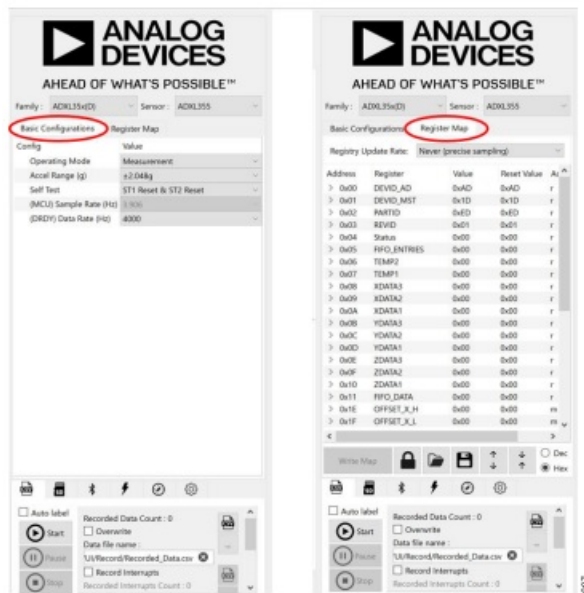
ANALOG DEVICES

AHEAD OF WHAT'S POSSIBLE™

Family: ADXL35x(D) Sensor: ADXL355

Basic Configurations Register Map

| Config | Value |
|---|---|
| Operating Mode | Measurement |
| Accel Range (g) | ±2.048g |
| Self Test | ST1 Reset & ST2 Reset |
| (MCU) Sample Rate (Hz) | 3.906 |
| (DRDY) Data Rate (Hz) | 4000 |

Auto label
Start
Pause
Stop
Recorded Data Count : 0
Overwrite
Data file name :
'UI/Record/Recorded_Data.csv
Record Interrupts
Recorded Interrupts Count : 0

ANALOG DEVICES

AHEAD OF WHAT'S POSSIBLE™

Family: ADXL35x(D) Sensor: ADXL355

Basic Configurations Register Map

Registry Update Rate: Never (precise sampling)

| Address | Register | Value | Reset Value | Ac |
|---|---|---|---|---|
| > 0x00 | DEVID_AD | 0xAD | 0xAD | r |
| > 0x01 | DEVID_MST | 0x1D | 0x1D | r |
| > 0x02 | PARTID | 0xED | 0xED | r |
| > 0x03 | REVID | 0x01 | 0x01 | r |
| > 0x04 | Status | 0x00 | 0x00 | r |
| > 0x05 | FIFO_ENTRIES | 0x00 | 0x00 | r |
| > 0x06 | TEMP2 | 0x00 | 0x00 | r |
| > 0x07 | TEMP1 | 0x00 | 0x00 | r |
| > 0x08 | XDATA3 | 0x00 | 0x00 | r |
| > 0x09 | XDATA2 | 0x00 | 0x00 | r |
| > 0x0A | XDATA1 | 0x00 | 0x00 | r |
| > 0x0B | YDATA3 | 0x00 | 0x00 | r |
| > 0x0C | YDATA2 | 0x00 | 0x00 | r |
| > 0x0D | YDATA1 | 0x00 | 0x00 | r |
| > 0x0E | ZDATA3 | 0x00 | 0x00 | r |
| > 0x0F | ZDATA2 | 0x00 | 0x00 | r |
| > 0x10 | ZDATA1 | 0x00 | 0x00 | r |
| > 0x11 | FIFO_DATA | 0x00 | 0x00 | r |
| > 0x1E | OFFSET_X_H | 0x00 | 0x00 | rv |
| > 0x1F | OFFSET_X_L | 0x00 | 0x00 | rv |

Write Map
Dec
Hex

Auto label
Start
Pause
Stop
Recorded Data Count : 0
Overwrite
Data file name :
'UI/Record/Recorded_Data.csv
Record Interrupts
Recorded Interrupts Count : 0